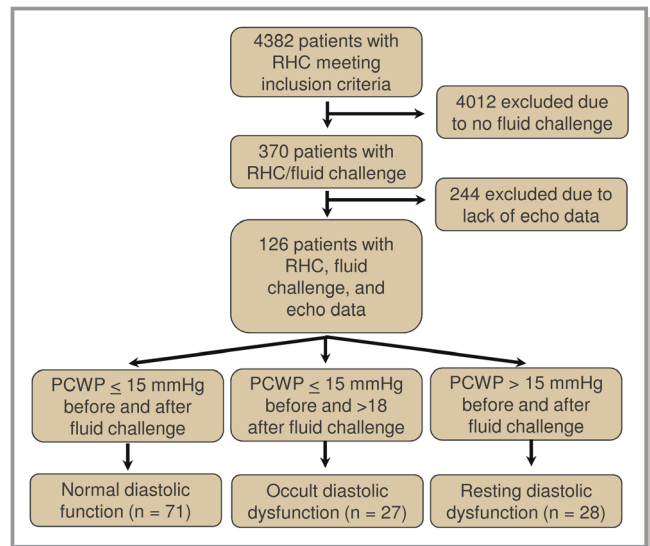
4382 patients with RHC meeting inclusion criteria

4012 excluded due to no fluid challenge

370 patients with RHC/fluid challenge

244 excluded due to lack of echo data

126 patients with RHC, fluid challenge, and echo data

PCWP $\leq$ 15 mmHg before and after fluid challenge

PCWP $\leq$ 15 mmHg before and >18 after fluid challenge

PCWP > 15 mmHg before and after fluid challenge

Normal diastolic function (n = 71)

Occult diastolic dysfunction (n = 27)

Resting diastolic dysfunction (n = 28)